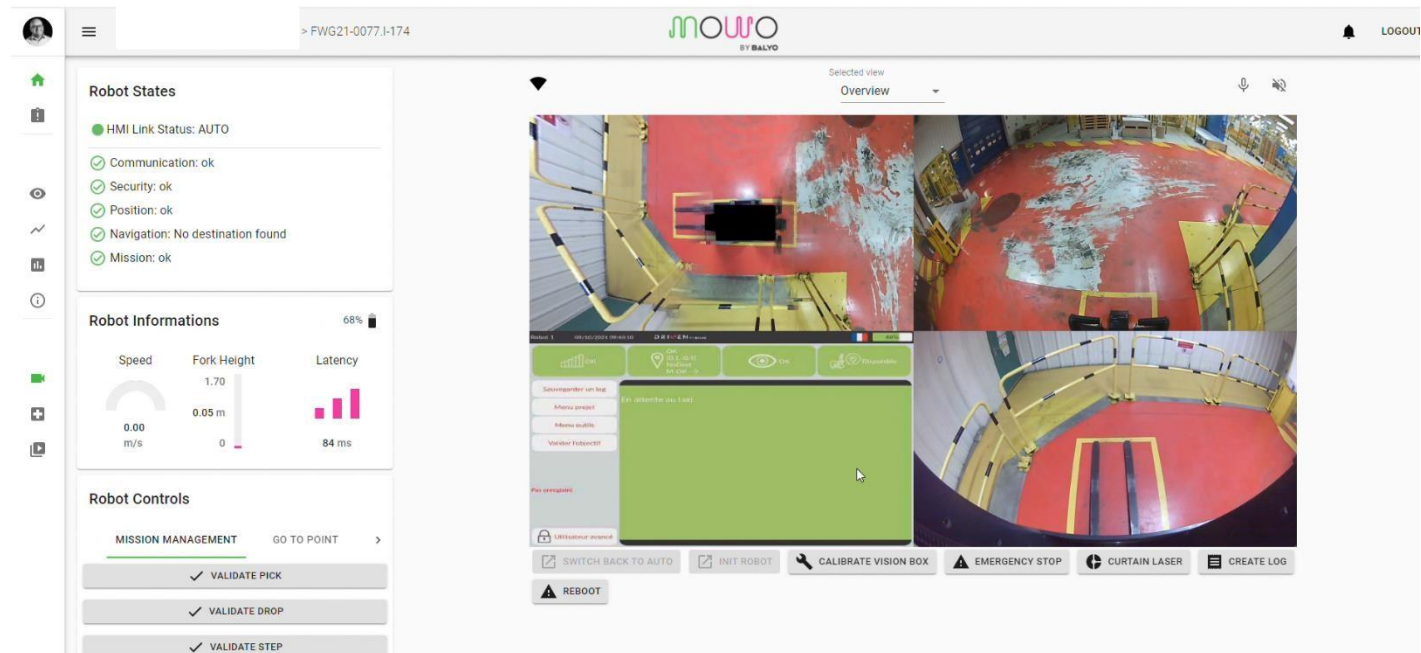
> FWG21-0077.I-174

MOWO
BY BALYO

LOGOUT

Robot States

HMI Link Status: AUTO

Communication: ok
Security: ok
Position: ok
Navigation: No destination found
Mission: ok

Robot Informations

68%

Speed
0.00
m/s

Fork Height
1.70
0.05 m
0

Latency
84 ms

Robot Controls

MISSION MANAGEMENT
GO TO POINT

VALIDATE PICK
VALIDATE DROP
VALIDATE STEP

Selected view
Overview

Robot 1
Ok
Ok
Disponible
Sauvegarder un log
Menu projet
Menu outils
Valider l'objectif
En attente du Lust
Pas enregistré
Utilisateur avancé

SWITCH BACK TO AUTO
INIT ROBOT
CALIBRATE VISION BOX
EMERGENCY STOP
CURTAIN LASER
CREATE LOG
REBOOT